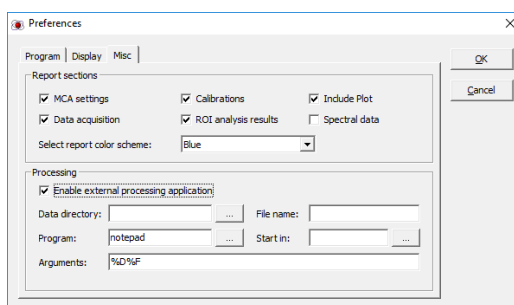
Preferences

Program | Display | Misc

OK

Cancel

Report sections

MCA settings

Calibrations

Include Plot

Data acquisition

ROI analysis results

Spectral data

Select report color scheme: Blue

Processing

Enable external processing application

Data directory: ...

File name:

Program: notepad ...

Start in: ...

Arguments: %D%F